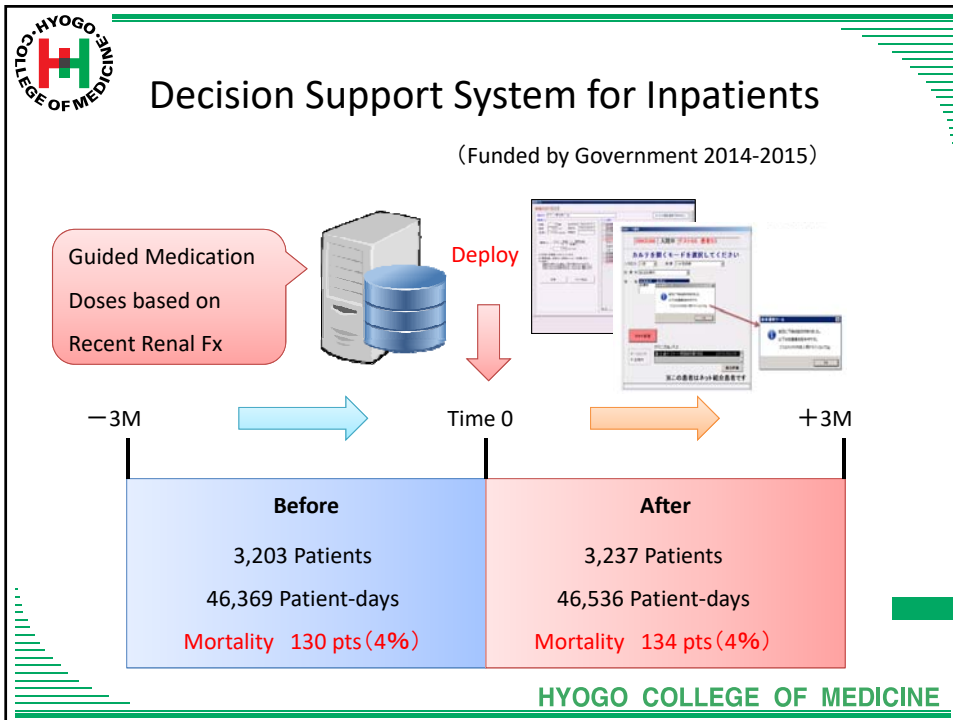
HYOGO COLLEGE OF MEDICINE

Decision Support System for Inpatients

(Funded by Government 2014-2015)

Guided Medication Doses based on Recent Renal Fx

Deploy

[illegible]

−3M

Time 0

+3M

| Before | After |
|---|---|
| 3,203 Patients | 3,237 Patients |
| 46,369 Patient-days | 46,536 Patient-days |
| Mortality 130 pts (4%) | Mortality 134 pts (4%) |

HYOGO COLLEGE OF MEDICINE